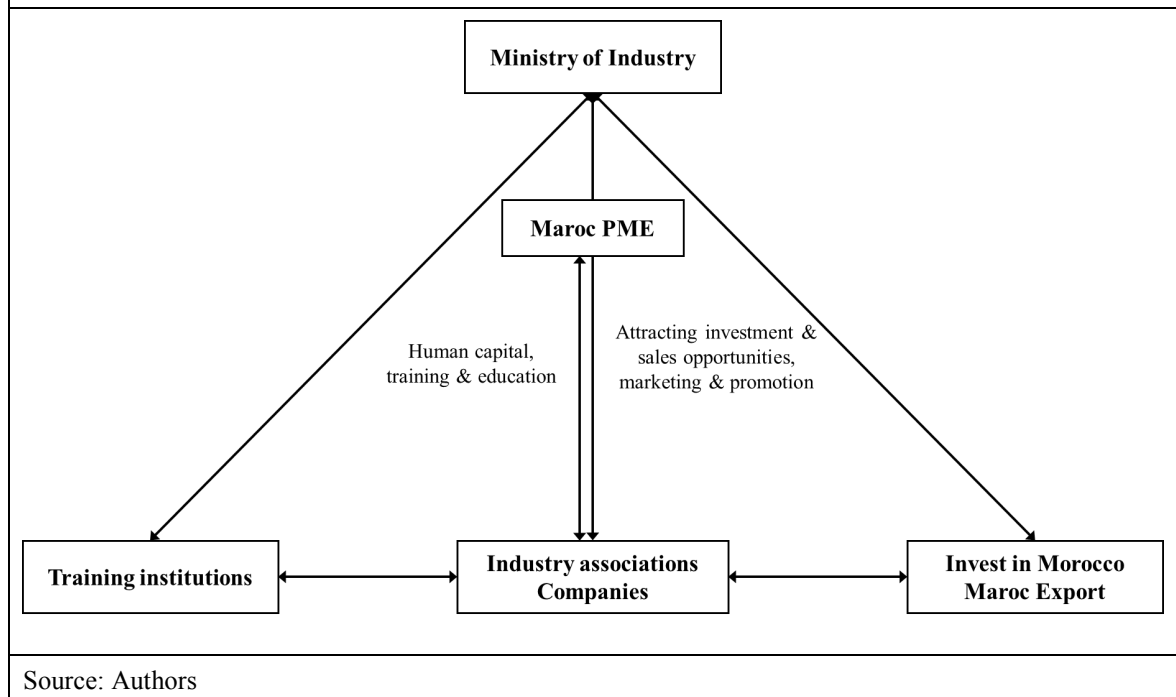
Ministry of Industry

Maroc PME

Human capital, training & education

Attracting investment & sales opportunities, marketing & promotion

Training institutions

Industry associations
Companies

Invest in Morocco
Maroc Export

Source: Authors